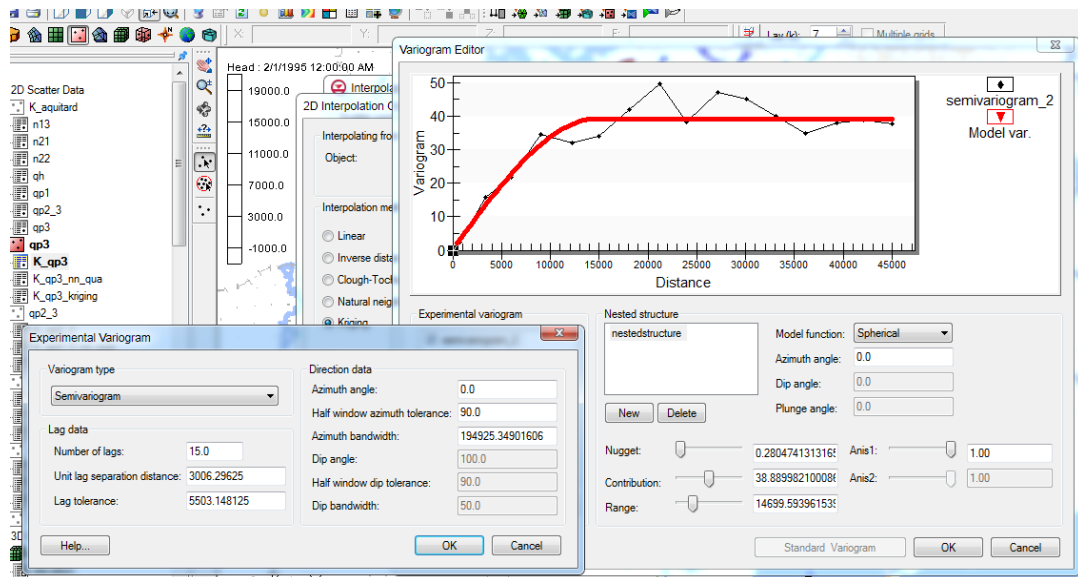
X: Y: Z: Lay (k): 7 Multiple grids

2D Scatter Data
K_aquitard
n13
n21
n22
qh
qp1
qp2_3
qp3
qp3
K_qp3
K_qp3_nn_qua
K_qp3_kriging
qp2_3

Head : 2/1/1995 12:00:00 AM
19000.0
15000.0
11000.0
7000.0
3000.0
-1000.0

2D Interpolation O
Interpolating fro
Object:
Interpolation me
Linear
Inverse dista
Clough-Toch
Natural neig
Kriging

Variogram Editor

| 50 40 30 20 10 0 |
|---|

Variogram
0 5000 10000 15000 20000 25000 30000 35000 40000 45000
Distance
semivariogram_2
Model var.

Experimental variogram
Nested structure
nestedstructure
New Delete
Model function: Spherical
Azimuth angle: 0.0
Dip angle: 0.0
Plunge angle: 0.0
Nugget: 0.280474131316
Anis1: 1.00
Contribution: 38.889982100086
Anis2: 1.00
Range: 14699.59396153
Standard Variogram OK Cancel

Experimental Variogram
Variogram type
Semivariogram
Lag data
Number of lags: 15.0
Unit lag separation distance: 3006.29625
Lag tolerance: 5503.148125
Direction data
Azimuth angle: 0.0
Half window azimuth tolerance: 90.0
Azimuth bandwidth: 194925.34901606
Dip angle: 100.0
Half window dip tolerance: 90.0
Dip bandwidth: 50.0
Help... OK Cancel